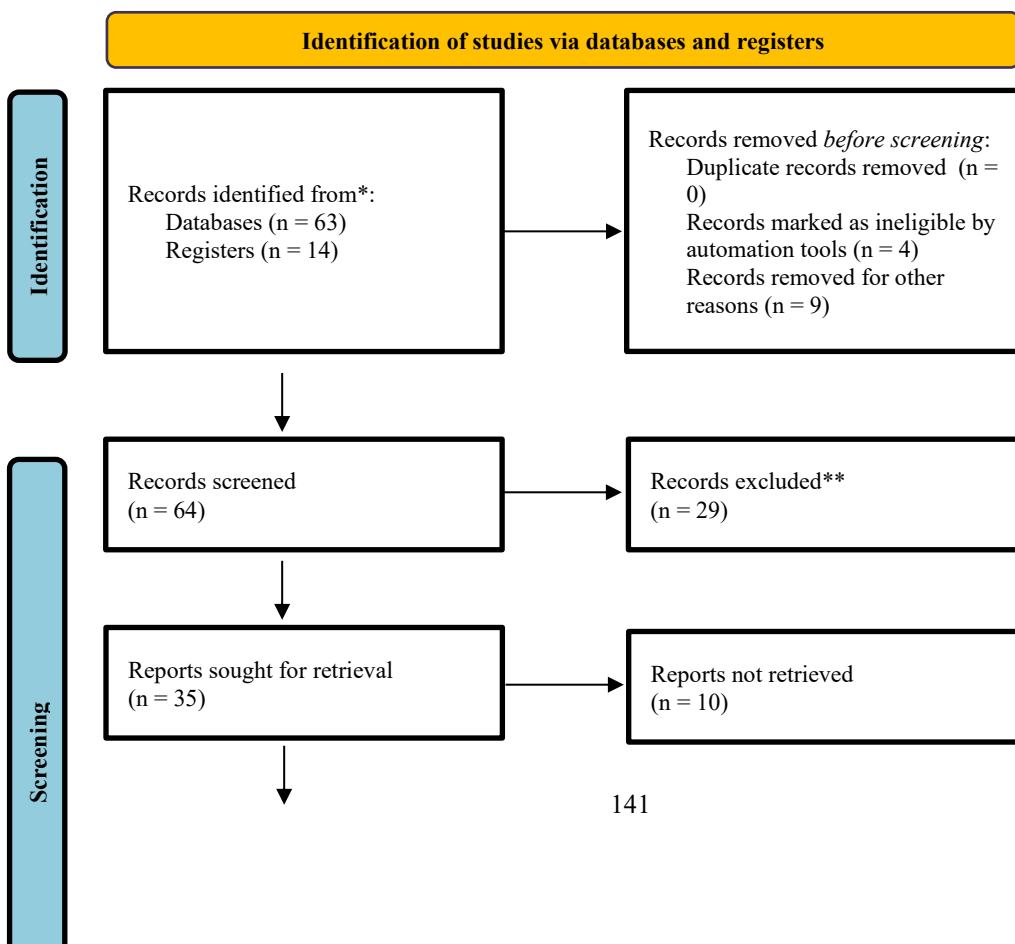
Identification of studies via databases and registers

Identification

Records identified from*:
Databases (n = 63)
Registers (n = 14)

Records removed *before screening*:
Duplicate records removed (n = 0)
Records marked as ineligible by automation tools (n = 4)
Records removed for other reasons (n = 9)

Screening

Records screened
(n = 64)

Records excluded**
(n = 29)

Reports sought for retrieval
(n = 35)

Reports not retrieved
(n = 10)

141